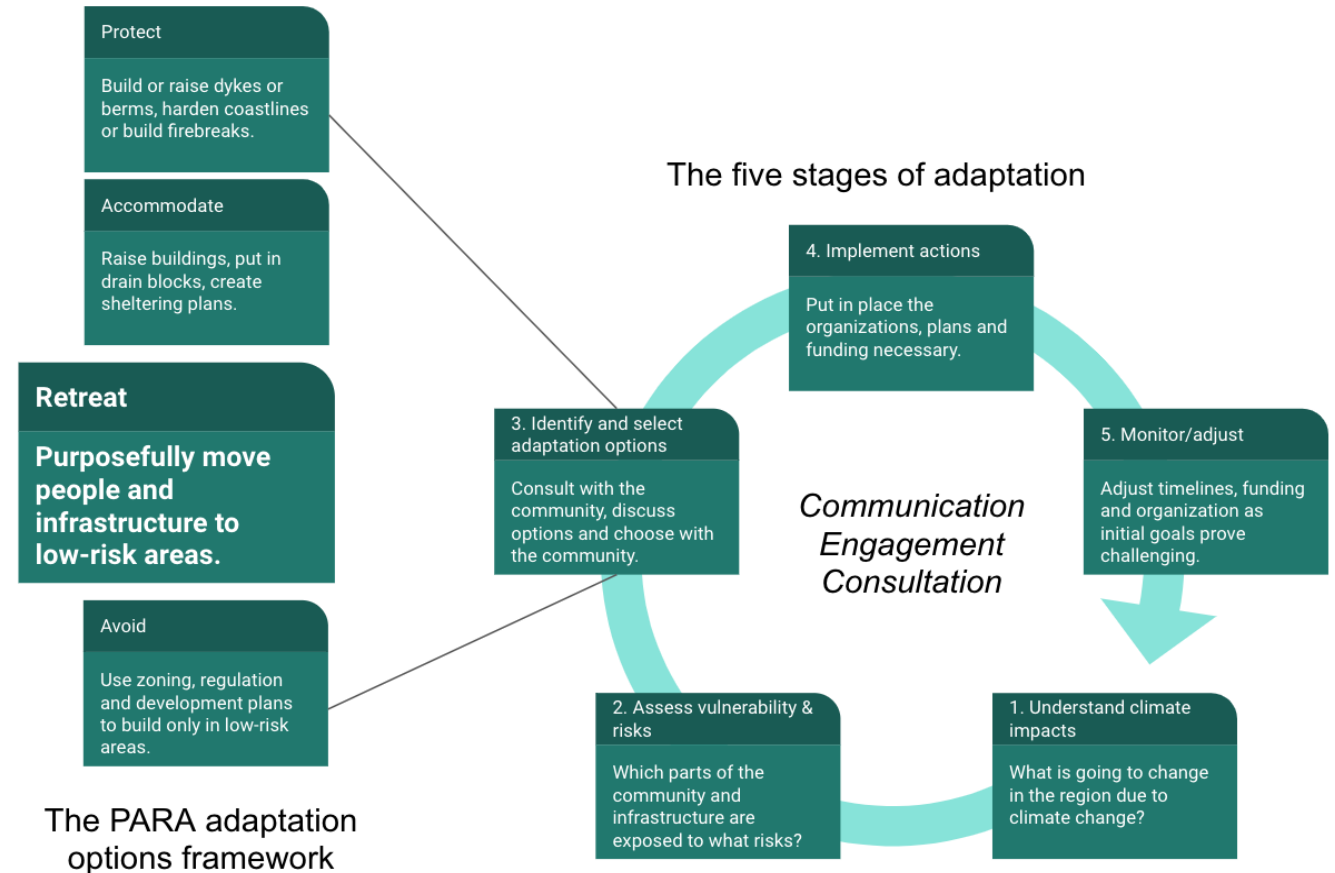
Protect

Build or raise dykes or berms, harden coastlines or build firebreaks.

Accommodate

Raise buildings, put in drain blocks, create sheltering plans.

Retreat

Purposefully move people and infrastructure to low-risk areas.

Avoid

Use zoning, regulation and development plans to build only in low-risk areas.

The PARA adaptation options framework

The five stages of adaptation

4. Implement actions

Put in place the organizations, plans and funding necessary.

3. Identify and select adaptation options

Consult with the community, discuss options and choose with the community.

5. Monitor/adjust

Adjust timelines, funding and organization as initial goals prove challenging.

Communication
Engagement
Consultation

2. Assess vulnerability & risks

Which parts of the community and infrastructure are exposed to what risks?

1. Understand climate impacts

What is going to change in the region due to climate change?